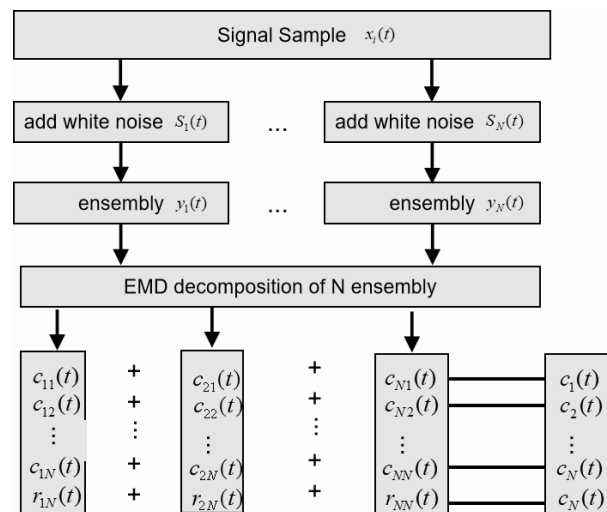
Signal Sample $x_i(t)$

add white noise $S_1(t)$

...

add white noise $S_N(t)$

ensembly $y_1(t)$

...

ensembly $y_N(t)$

EMD decomposition of N ensembly

$c_{11}(t)$
$c_{12}(t)$
$\vdots$
$c_{1N}(t)$
$r_{1N}(t)$

+
+
$\vdots$
+
+

$c_{21}(t)$
$c_{22}(t)$
$\vdots$
$c_{2N}(t)$
$r_{2N}(t)$

+
+
$\vdots$
+
+

$c_{N1}(t)$
$c_{N2}(t)$
$\vdots$
$c_{NN}(t)$
$r_{NN}(t)$

$c_1(t)$
$c_2(t)$
$\vdots$
$c_N(t)$
$c_N(t)$